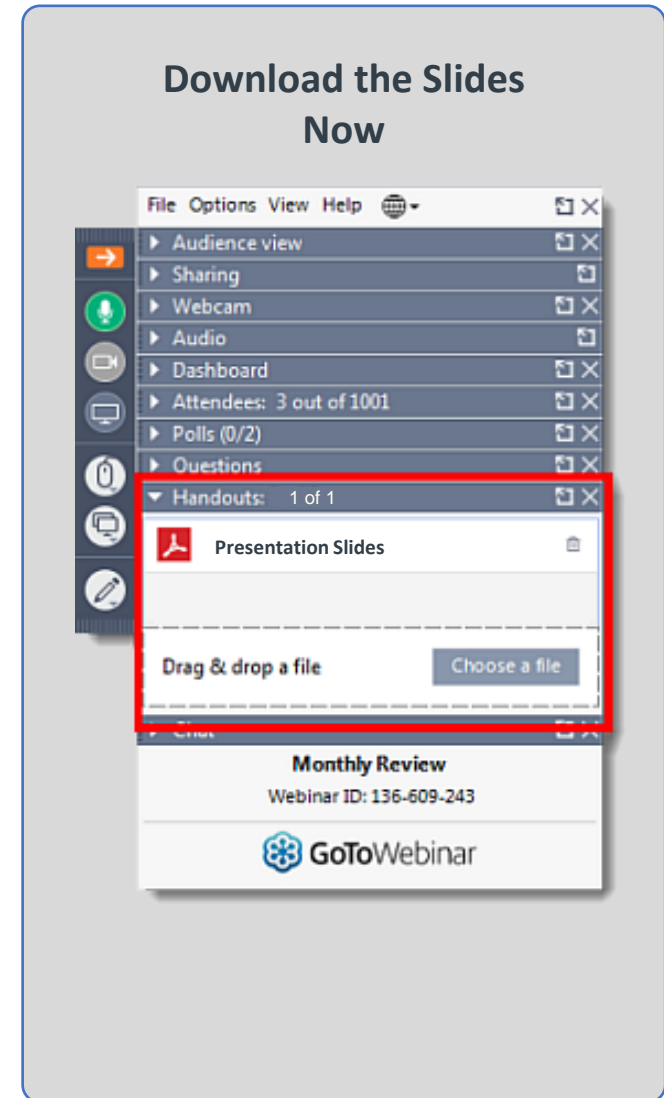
Download the Slides Now

File Options View Help

Audience view

Sharing

Webcam

Audio

Dashboard

Attendees: 3 out of 1001

Polls (0/2)

Questions

Handouts: 1 of 1

Presentation Slides

Drag & drop a file

Choose a file

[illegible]

Monthly Review

Webinar ID: 136-609-243

GoToWebinar